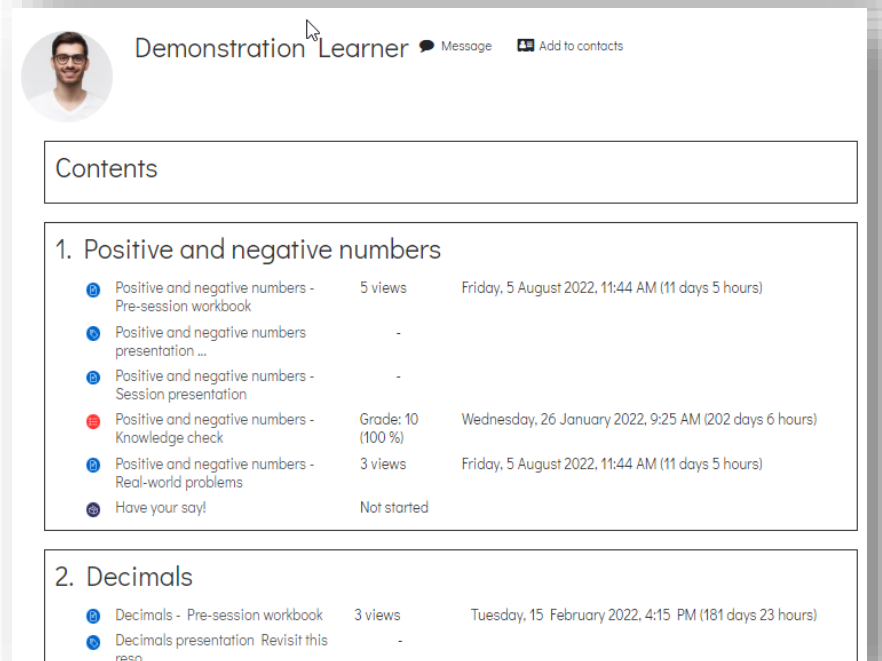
Demonstration Learner Message Add to contacts

Contents

1. Positive and negative numbers

| | | |
|---|---|---|
| Positive and negative numbers - Pre-session workbook | 5 views | Friday, 5 August 2022, 11:44 AM (11 days 5 hours) |
| Positive and negative numbers presentation ... | - | |
| Positive and negative numbers - Session presentation | - | |
| Positive and negative numbers - Knowledge check | Grade: 10 (100 %) | Wednesday, 26 January 2022, 9:25 AM (202 days 6 hours) |
| Positive and negative numbers - Real-world problems | 3 views | Friday, 5 August 2022, 11:44 AM (11 days 5 hours) |
| Have your say! | Not started | |

2. Decimals

| | | |
|---|---|---|
| Decimals - Pre-session workbook | 3 views | Tuesday, 15 February 2022, 4:15 PM (181 days 23 hours) |
| Decimals presentation Revisit this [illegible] | - | |